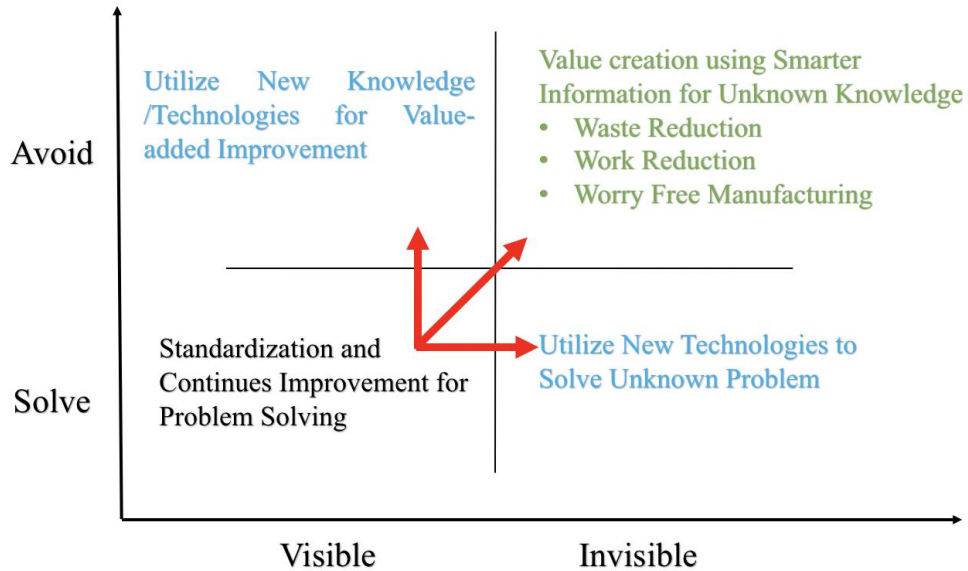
Utilize New Knowledge /Technologies for Value-added Improvement

Value creation using Smarter Information for Unknown Knowledge
• Waste Reduction
• Work Reduction
• Worry Free Manufacturing

Avoid

Standardization and Continues Improvement for Problem Solving

Utilize New Technologies to Solve Unknown Problem

Solve

Visible

Invisible